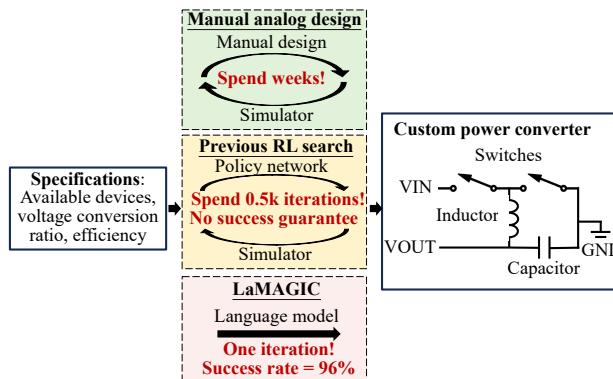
Specifications: Available devices, voltage conversion ratio, efficiency

Manual analog design
Manual design
Spend weeks!
Simulator

Previous RL search
Policy network
Spend 0.5k iterations!
No success guarantee
Simulator

LaMAGIC
Language model
One iteration!
Success rate = 96%

Custom power converter
Switches
VIN
Inductor
VOUT
Capacitor
GNI